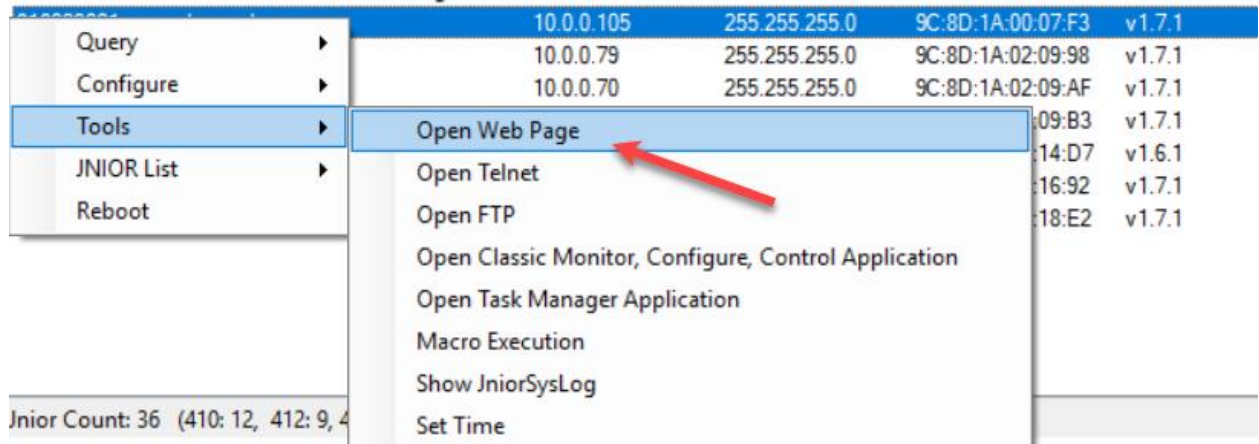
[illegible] 10.0.0.105 255.255.255.0 9C:8D:1A:00:07:F3 v1.7.1
10.0.0.79 255.255.255.0 9C:8D:1A:02:09:98 v1.7.1
10.0.0.70 255.255.255.0 9C:8D:1A:02:09:AF v1.7.1
:09:B3 v1.7.1
:14:D7 v1.6.1
:16:92 v1.7.1
:18:E2 v1.7.1

Query
Configure
Tools
JNIOR List
Reboot

Open Web Page
Open Telnet
Open FTP
Open Classic Monitor, Configure, Control Application
Open Task Manager Application
Macro Execution
Show JniorSysLog
Set Time

Jnior Count: 36 (410: 12, 412: 9, 4